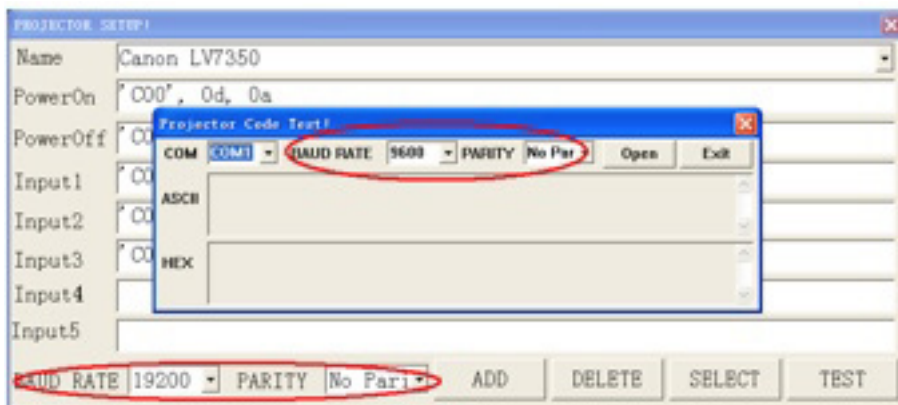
PROJECTOR SETUP!

Name Canon LV7350

PowerOn 'C00', 0d, 0a

PowerOff 'C0

Input1 'C0

Input2 'C0

Input3 'C0

Input4

Input5

Projector Code Test!

COM COM1 BAUD RATE 9600 PARITY No Par Open Exit

ASCII

HEX

BAUD RATE 19200 PARITY No Pari ADD DELETE SELECT TEST